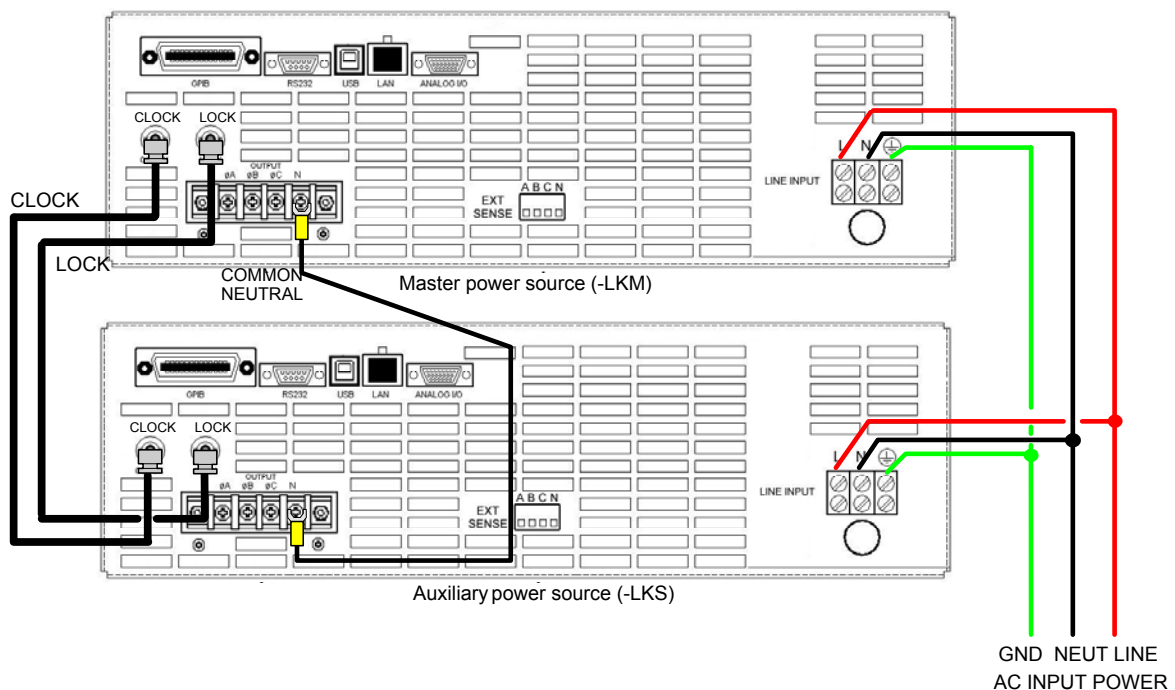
GPIB RS232 USB LAN ANALOG I/O

CLOCK LOCK

OUTPUT
øA øB øC N

EXT SENSE
A B C N

LINE INPUT
L N

CLOCK

LOCK

COMMON NEUTRAL

Master power source (-LKM)

GPIB RS232 USB LAN ANALOG I/O

CLOCK LOCK

OUTPUT
øA øB øC N

EXT SENSE
A B C N

LINE INPUT
L N

Auxiliary power source (-LKS)

GND NEUT LINE
AC INPUT POWER